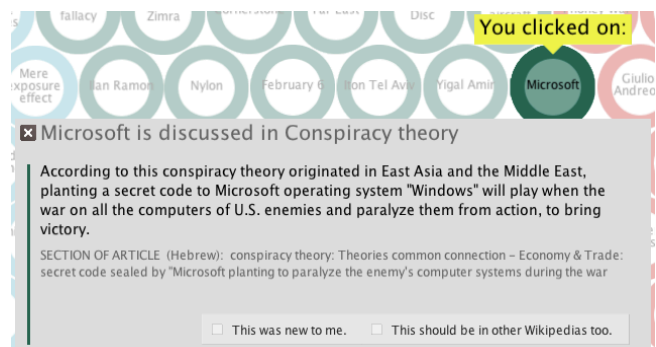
fallacy

Zimra

Far East

Disc

You clicked on:

Mere exposure effect

Ilan Ramon

Nylon

February 6

Iton Tel Aviv

Yigal Amir

Microsoft

Giulio Andreo

Microsoft is discussed in Conspiracy theory

According to this conspiracy theory originated in East Asia and the Middle East, planting a secret code to Microsoft operating system "Windows" will play when the war on all the computers of U.S. enemies and paralyze them from action, to bring victory.

SECTION OF ARTICLE (Hebrew): conspiracy theory: Theories common connection - Economy & Trade: secret code sealed by "Microsoft planting to paralyze the enemy's computer systems during the war

This was new to me.

This should be in other Wikipedias too.